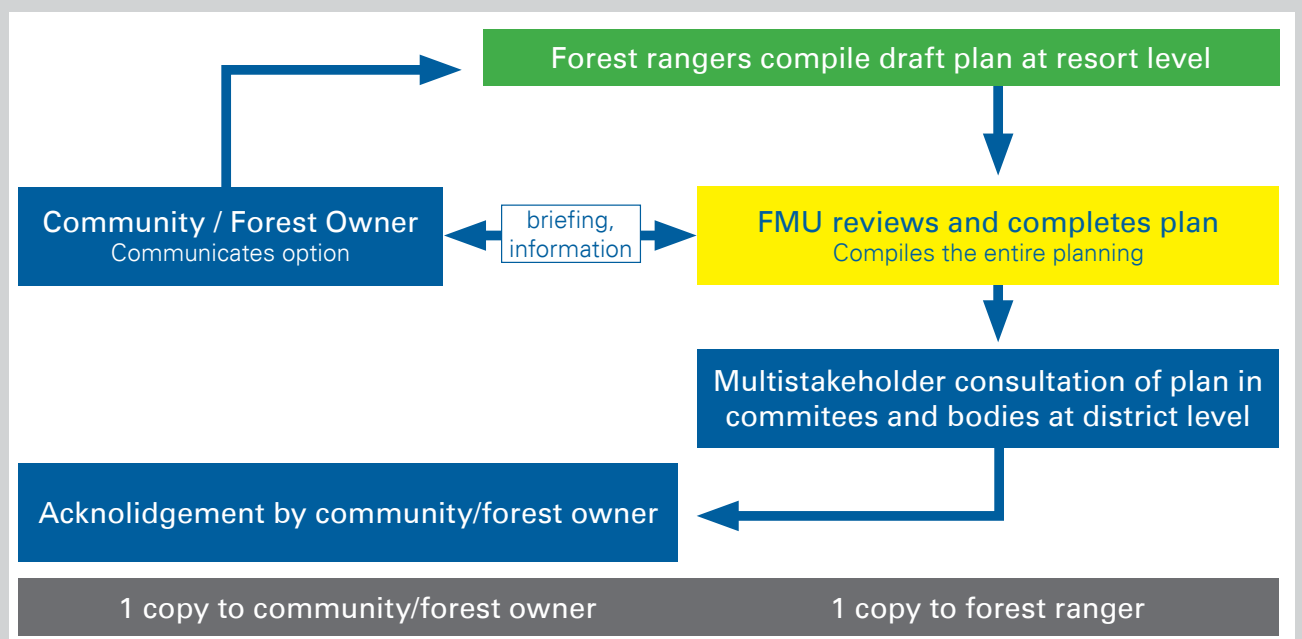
Forest rangers compile draft plan at resort level

Community / Forest Owner
Communicates option

briefing, information

FMU reviews and completes plan
Compiles the entire planning

Multistakeholder consultation of plan in commitees and bodies at district level

Acknolidgement by community/forest owner

1 copy to community/forest owner

1 copy to forest ranger